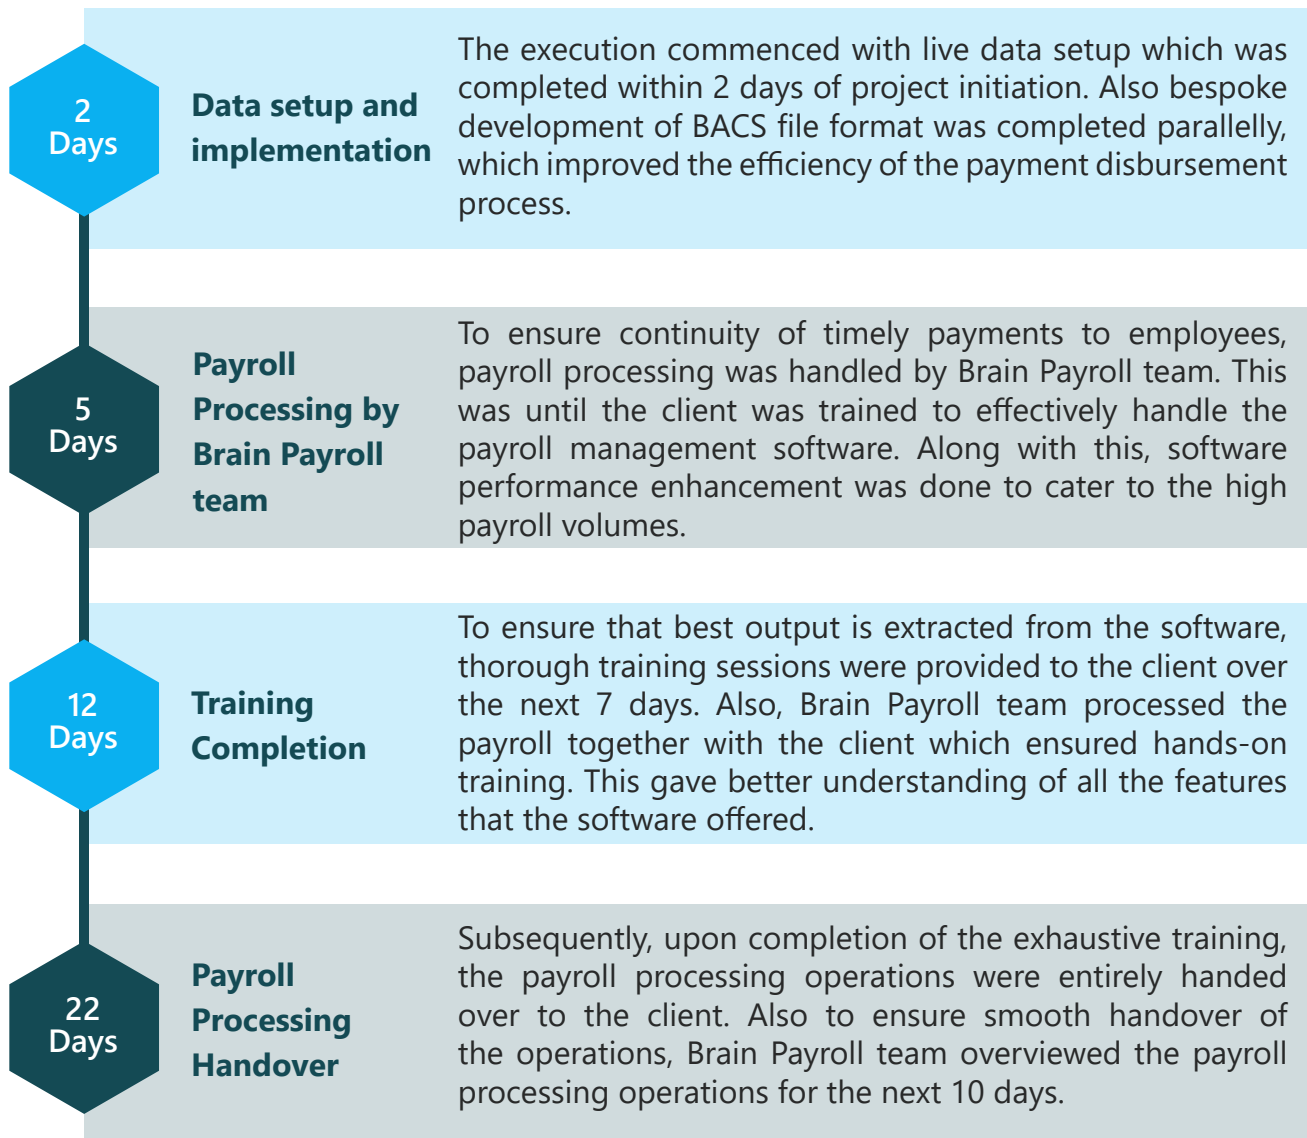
2 Days

Data setup and implementation

The execution commenced with live data setup which was completed within 2 days of project initiation. Also bespoke development of BACS file format was completed parallelly, which improved the efficiency of the payment disbursement process.

5 Days

Payroll Processing by Brain Payroll team

To ensure continuity of timely payments to employees, payroll processing was handled by Brain Payroll team. This was until the client was trained to effectively handle the payroll management software. Along with this, software performance enhancement was done to cater to the high payroll volumes.

12 Days

Training Completion

To ensure that best output is extracted from the software, thorough training sessions were provided to the client over the next 7 days. Also, Brain Payroll team processed the payroll together with the client which ensured hands-on training. This gave better understanding of all the features that the software offered.

22 Days

Payroll Processing Handover

Subsequently, upon completion of the exhaustive training, the payroll processing operations were entirely handed over to the client. Also to ensure smooth handover of the operations, Brain Payroll team overviewed the payroll processing operations for the next 10 days.